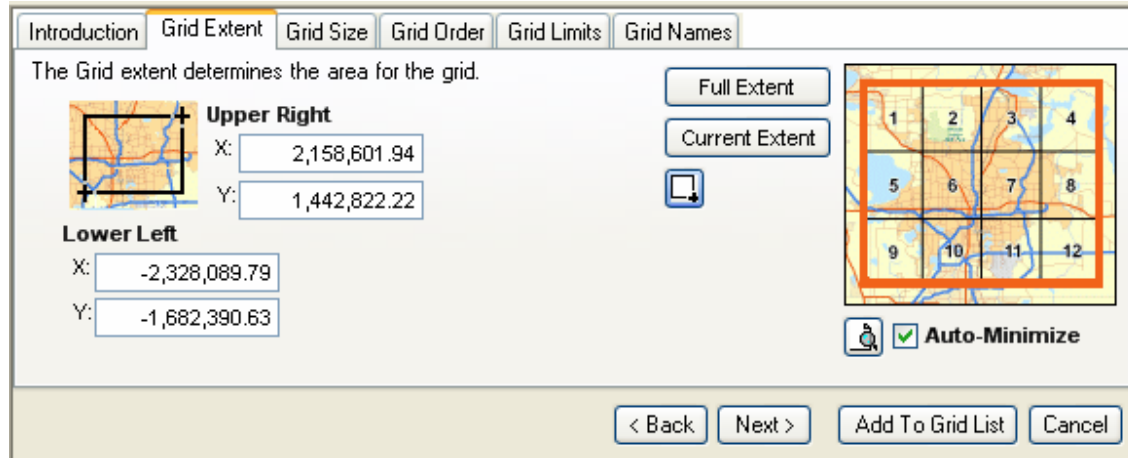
Introduction | Grid Extent | Grid Size | Grid Order | Grid Limits | Grid Names

The Grid extent determines the area for the grid.

Upper Right
X: 2,158,601.94
Y: 1,442,822.22

Lower Left
X: -2,328,089.79
Y: -1,682,390.63

Full Extent

Current Extent

1 2 3 4
5 6 7 8
9 10 11 12

Auto-Minimize

< Back | Next > | Add To Grid List | Cancel